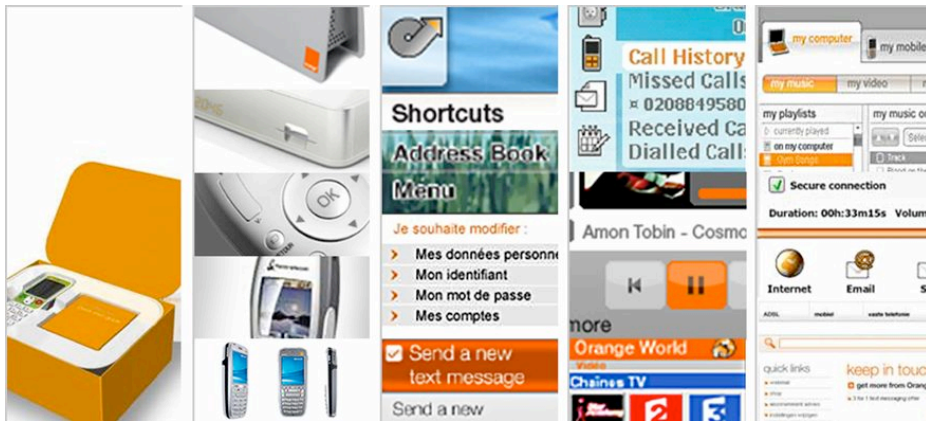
OK

Shortcuts
Address Book
Menu
Je souhaite modifier :
Mes données personne
Mon identifiant
Mon mot de passe
Mes comptes
Send a new text message
Send a new

Call History
Missed Calls
¤ 0208849580
Received Ca
Dialled Calls
Amon Tobin - Cosmo
more
Orange World
Video
Chaînes TV

my computer
my mobile
my music
my video
my playlists
currently played
on my computer
Own Songs
my music on
Track
Secure connection
Duration: 00h:33m15s Volum
Internet
Email
ADSL
mobiel
vaste telefonie
quick links
keep in touc
get more from Orange